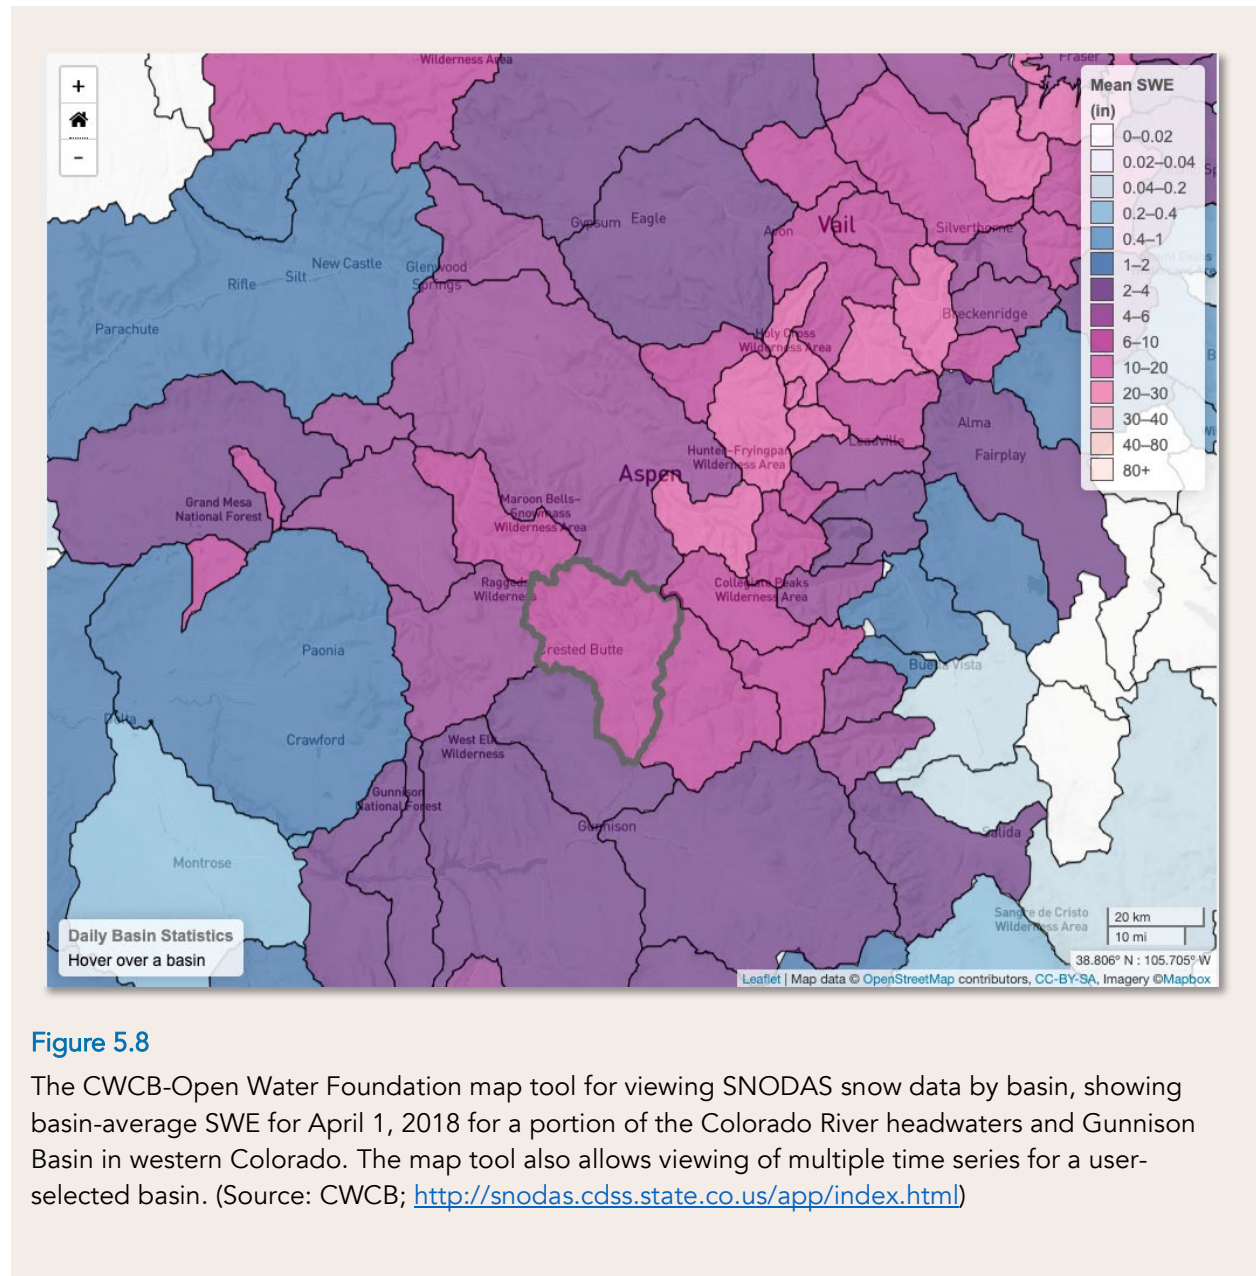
+
-

Wilderness Area
Fraser
Mean SWE (in)
0–0.02
0.02–0.04
0.04–0.2
0.2–0.4
0.4–1
1–2
2–4
4–6
6–10
10–20
20–30
30–40
40–80
80+

Gypsum Eagle
Avon Vail
Silverthorne
Glenwood Springs
New Castle
Silt
Rifle
Parachute
Breckenridge
Holy Cross Wilderness Area
Alma
Fairplay
Leadville
Hunter-Fryingpan Wilderness Area
Aspen
Grand Mesa National Forest
Maroon Bells-Snowmass Wilderness Area
Raggeds Wilderness
Collegiate Peaks Wilderness Area
Crested Butte
Paonia
Buena Vista
Delta
Crawford
West Elk Wilderness
Gunnison National Forest
Gunnison
Salida
Montrose
Sangre de Cristo Wilderness Area
Daily Basin Statistics
Hover over a basin
20 km
10 mi
38.806° N : 105.705° W
Leaflet | Map data © OpenStreetMap contributors, CC-BY-SA, Imagery ©Mapbox

Figure 5.8
The CWCB-Open Water Foundation map tool for viewing SNODAS snow data by basin, showing basin-average SWE for April 1, 2018 for a portion of the Colorado River headwaters and Gunnison Basin in western Colorado. The map tool also allows viewing of multiple time series for a user-selected basin. (Source: CWCB; http://snodas.cdss.state.co.us/app/index.html)